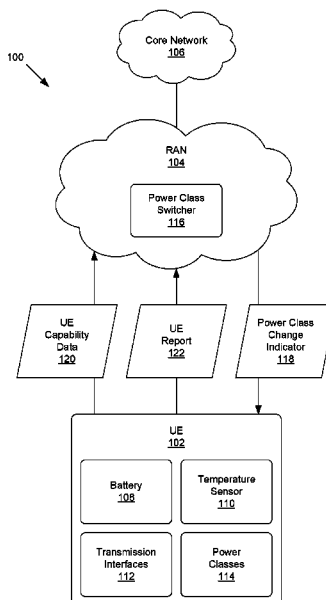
100

Core Network
106

RAN
104

Power Class Switcher
116

UE Capability Data
120

UE Report
122

Power Class Change Indicator
118

UE
102

Battery
108

Temperature Sensor
110

Transmission Interfaces
112

Power Classes
114